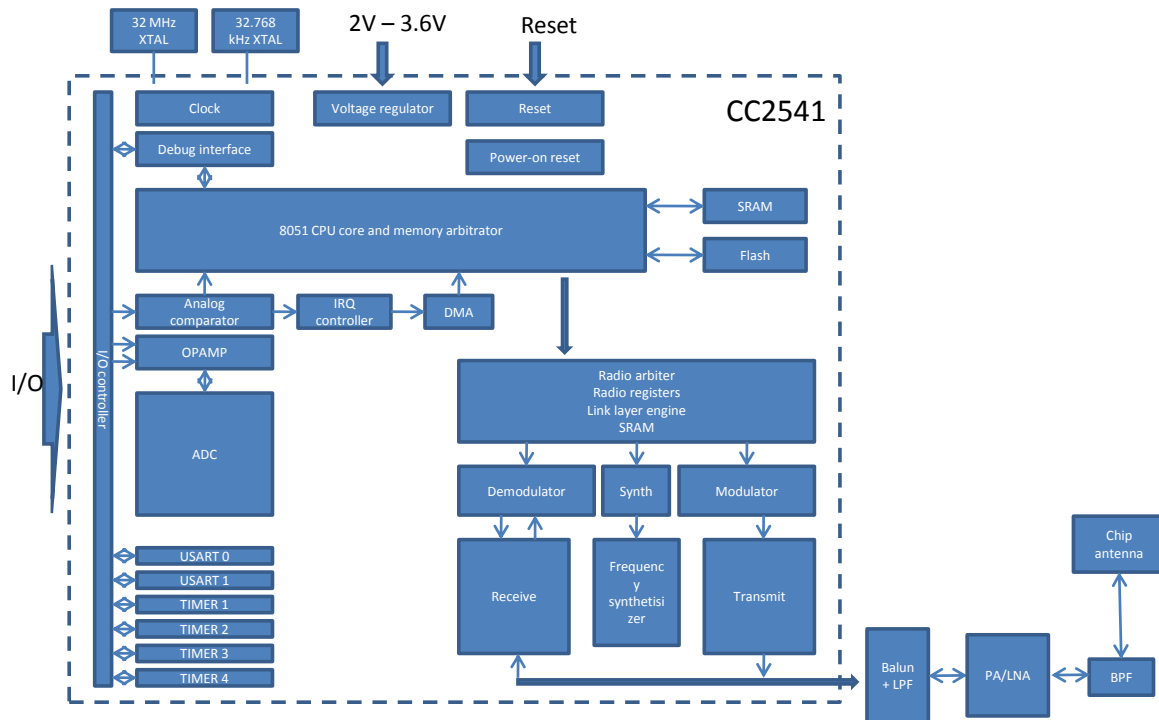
32 MHz XTAL

32.768 kHz XTAL

2V – 3.6V

Reset

CC2541

Clock

Voltage regulator

Reset

Debug interface

Power-on reset

8051 CPU core and memory arbitrator

SRAM

Flash

I/O

I/O controller

Analog comparator

IRQ controller

DMA

OPAMP

Radio arbiter
Radio registers
Link layer engine
SRAM

ADC

Demodulator

Synth

Modulator

Receive

Frequenc y synthetisi zer

Transmit

Chip antenna

USART 0

USART 1

TIMER 1

TIMER 2

TIMER 3

TIMER 4

Balun + LPF

PA/LNA

BPF